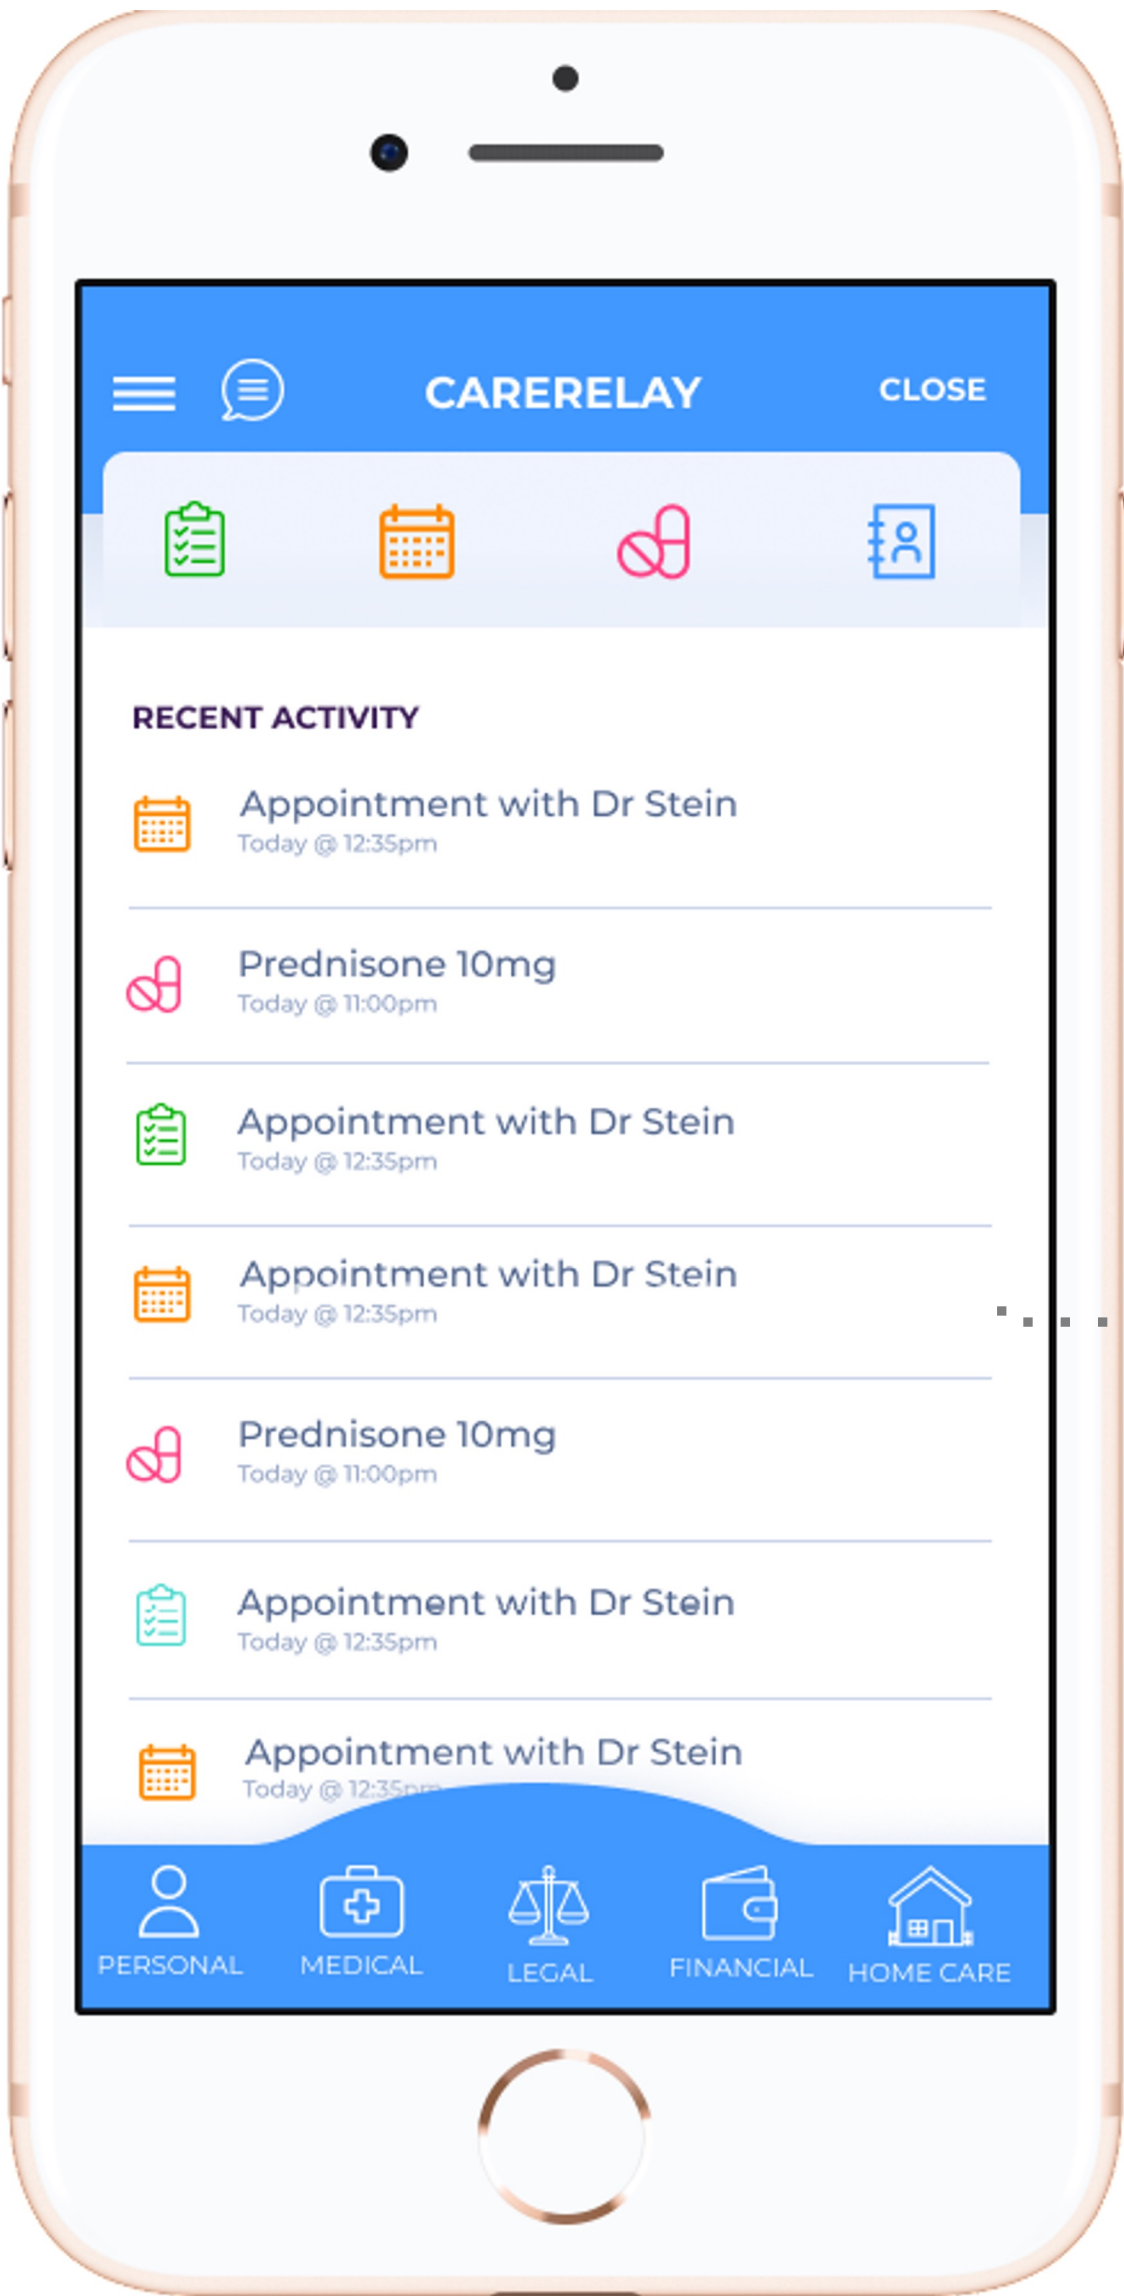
CARERELAY
CLOSE

RECENT ACTIVITY

Appointment with Dr Stein
Today @ 12:35pm

Prednisone 10mg
Today @ 11:00pm

Appointment with Dr Stein
Today @ 12:35pm

Appointment with Dr Stein
Today @ 12:35pm

Prednisone 10mg
Today @ 11:00pm

Appointment with Dr Stein
Today @ 12:35pm

Appointment with Dr Stein
Today @ 12:35p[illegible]

PERSONAL
MEDICAL
LEGAL
FINANCIAL
HOME CARE